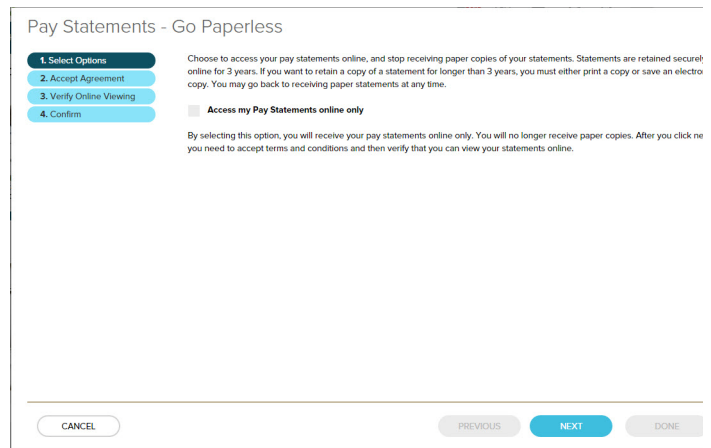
Pay Statements - Go Paperless

1. Select Options
2. Accept Agreement
3. Verify Online Viewing
4. Confirm

Choose to access your pay statements online, and stop receiving paper copies of your statements. Statements are retained securel online for 3 years. If you want to retain a copy of a statement for longer than 3 years, you must either print a copy or save an electro copy. You may go back to receiving paper statements at any time.

Access my Pay Statements online only

By selecting this option, you will receive your pay statements online only. You will no longer receive paper copies. After you click ne you need to accept terms and conditions and then verify that you can view your statements online.

CANCEL

PREVIOUS

NEXT

DONE